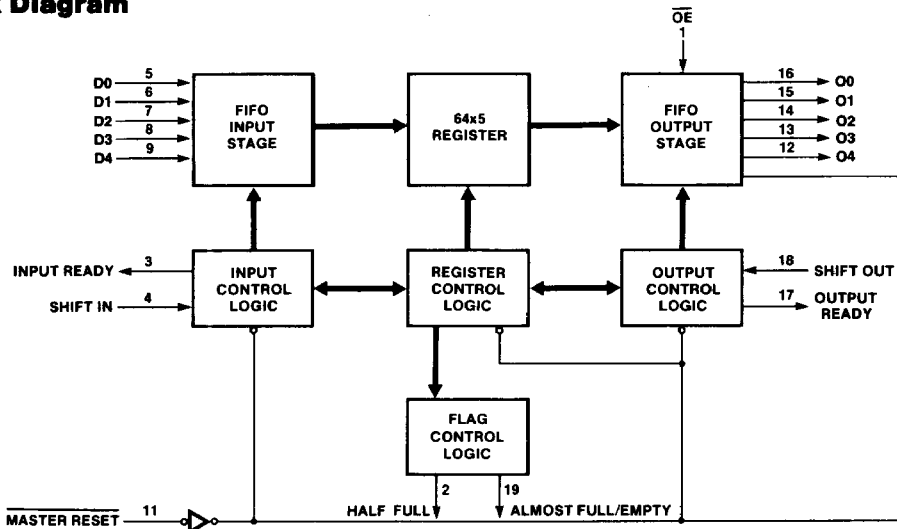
Diagram

$\overline{OE}$
1

D0 5
D1 6
D2 7
D3 8
D4 9

FIFO INPUT STAGE

64x5 REGISTER

FIFO OUTPUT STAGE

16 O0
15 O1
14 O2
13 O3
12 O4

INPUT READY 3

SHIFT IN 4

INPUT CONTROL LOGIC

REGISTER CONTROL LOGIC

OUTPUT CONTROL LOGIC

18 SHIFT OUT

17 OUTPUT READY

FLAG CONTROL LOGIC

$\overline{MASTER RESET}$ 11

2 HALF FULL

19 ALMOST FULL/EMPTY